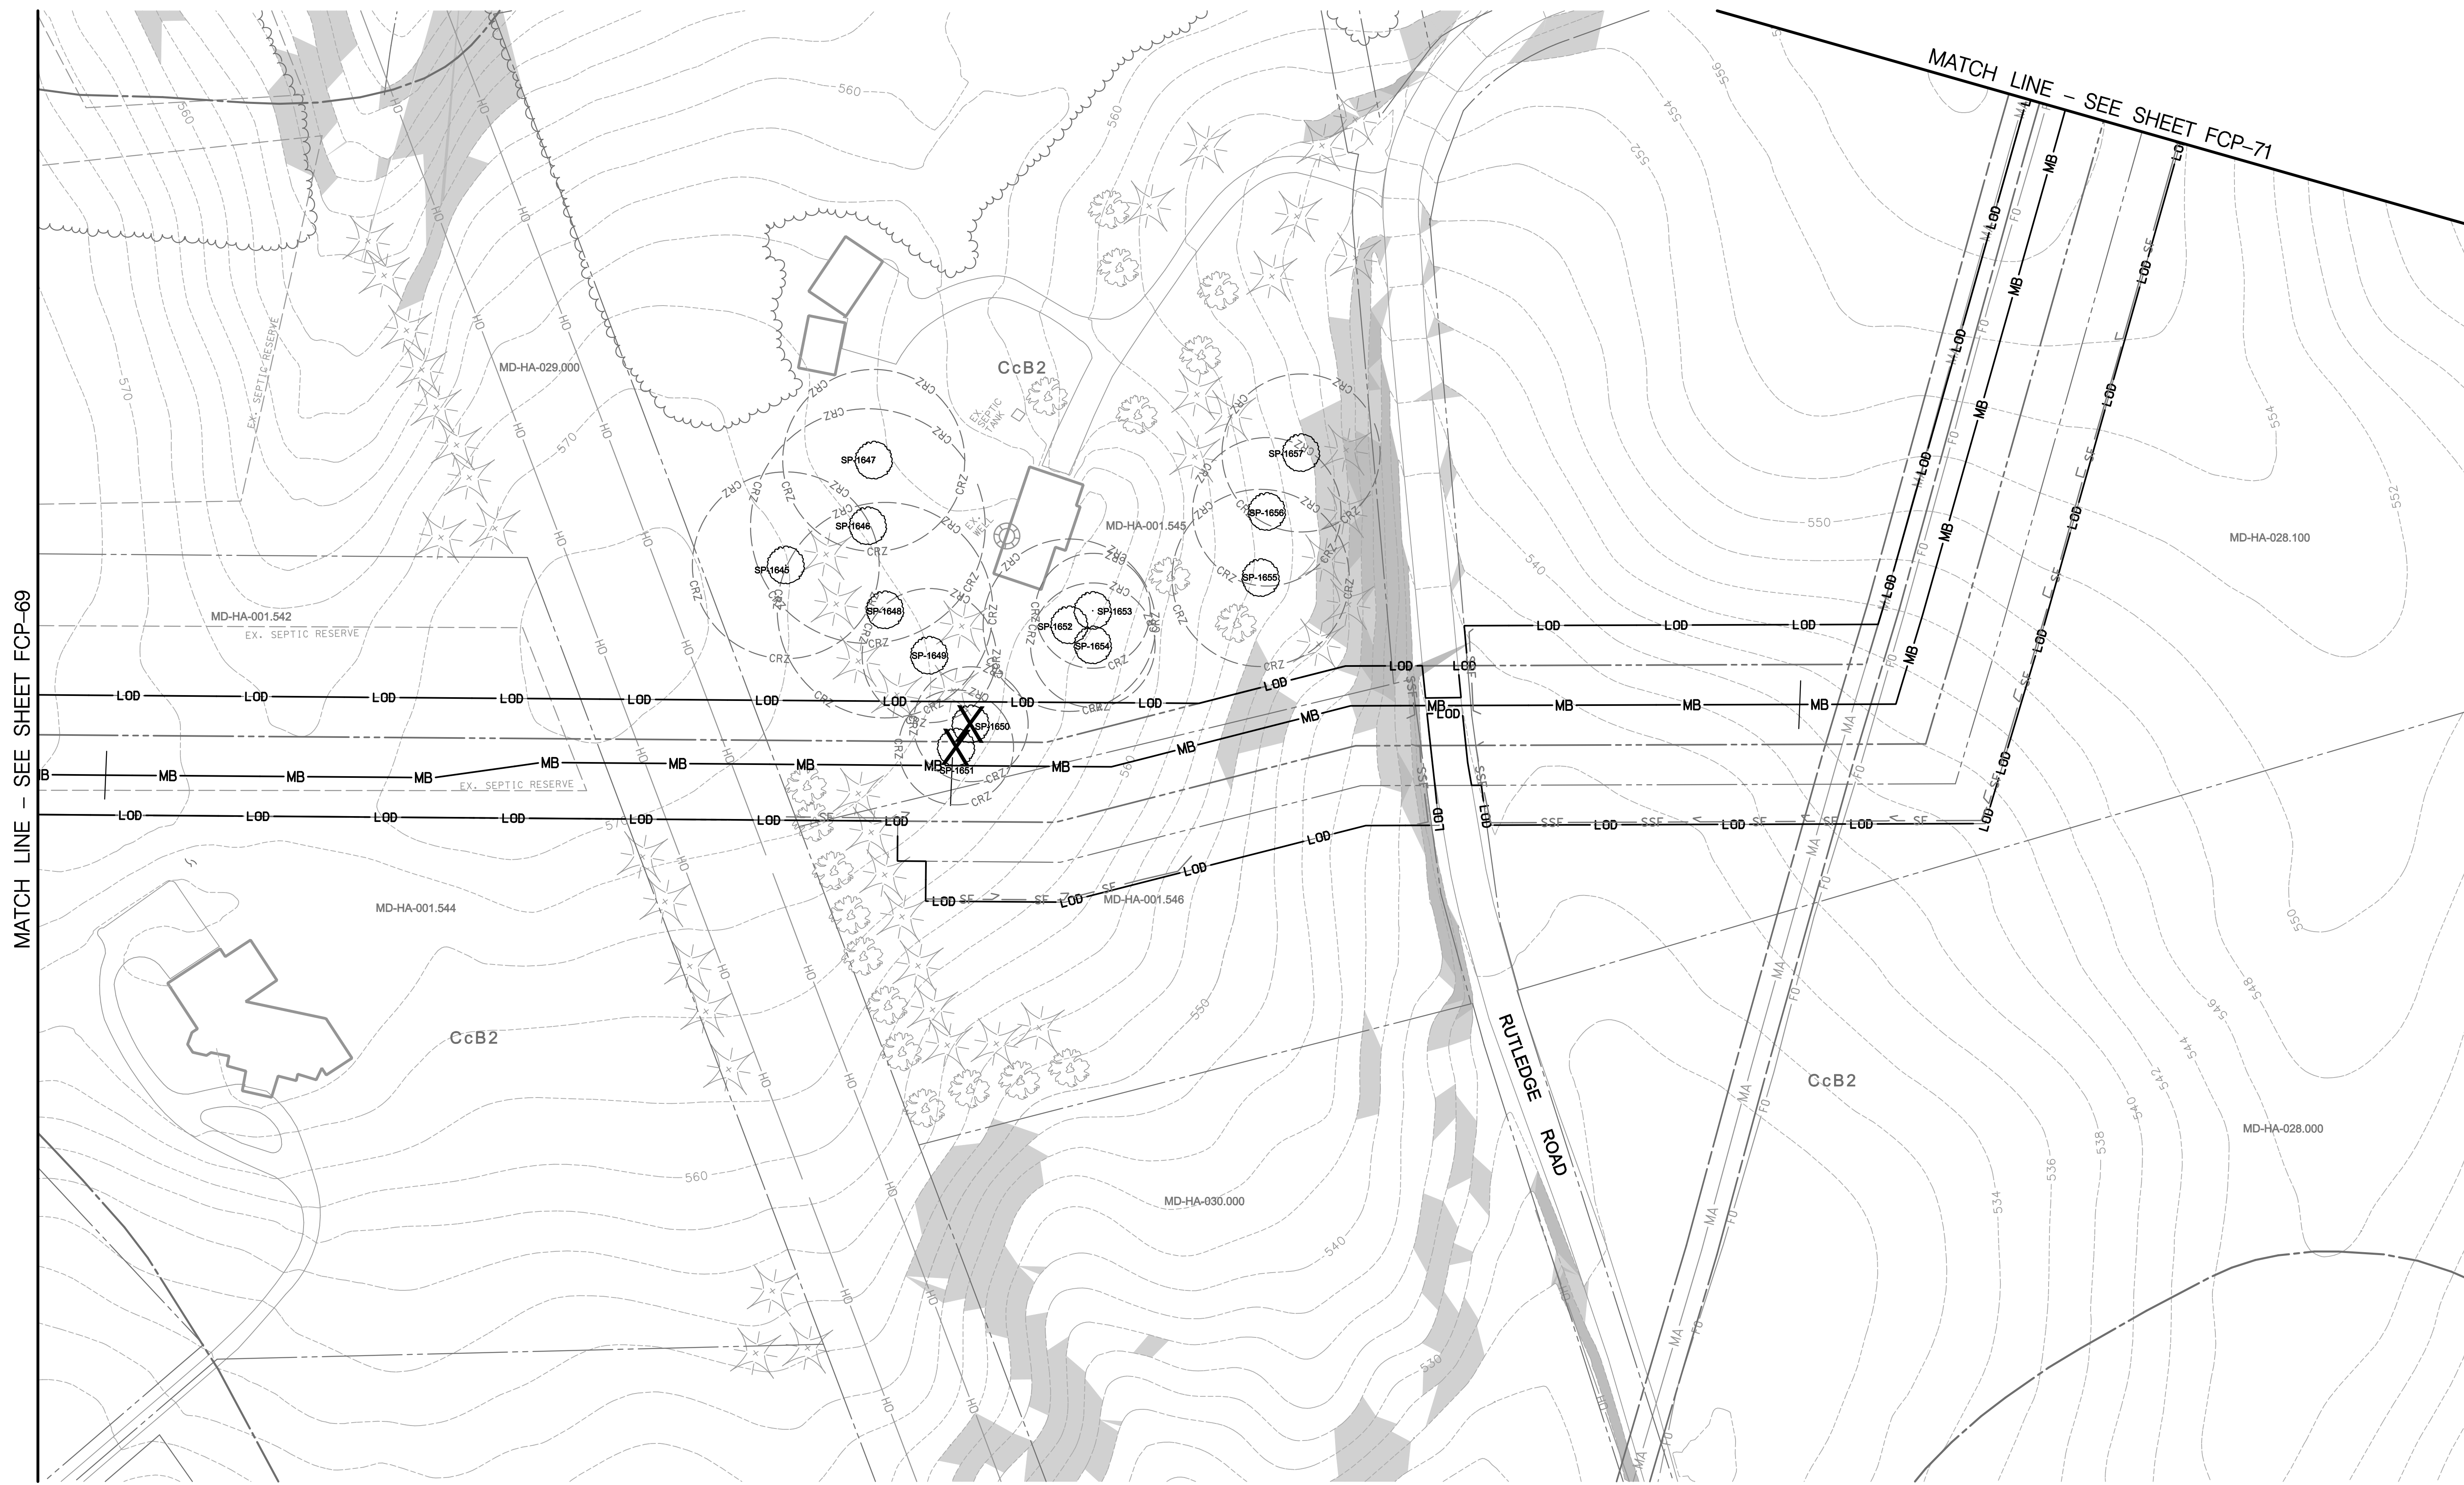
MATCH LINE – SEE SHEET FCP-71

MATCH LINE – SEE SHEET FCP-69

560
560
560
570
570
552
554
556
554
552
550
540
550
540
530
560
550
548
546
544
542
540
538
536
534

MD-HA-029.000
CcB2
EX. SEPTIC TANK
EX. WELL
EX. SEPTIC RESERVE
MD-HA-001.545
MD-HA-001.542
EX. SEPTIC RESERVE
EX. SEPTIC RESERVE
MD-HA-028.100
MD-HA-001.544
MD-HA-001.546
CcB2
CcB2
MD-HA-028.000
MD-HA-030.000
RUTLEDGE ROAD

SP-1647
SP-1646
SP-1645
SP-1648
SP-1649
SP-1650
SP-1651
SP-1652
SP-1653
SP-1654
SP-1655
SP-1656
SP-1657

CRZ
HO
LOD
MB
SF
SSF
MA
FO